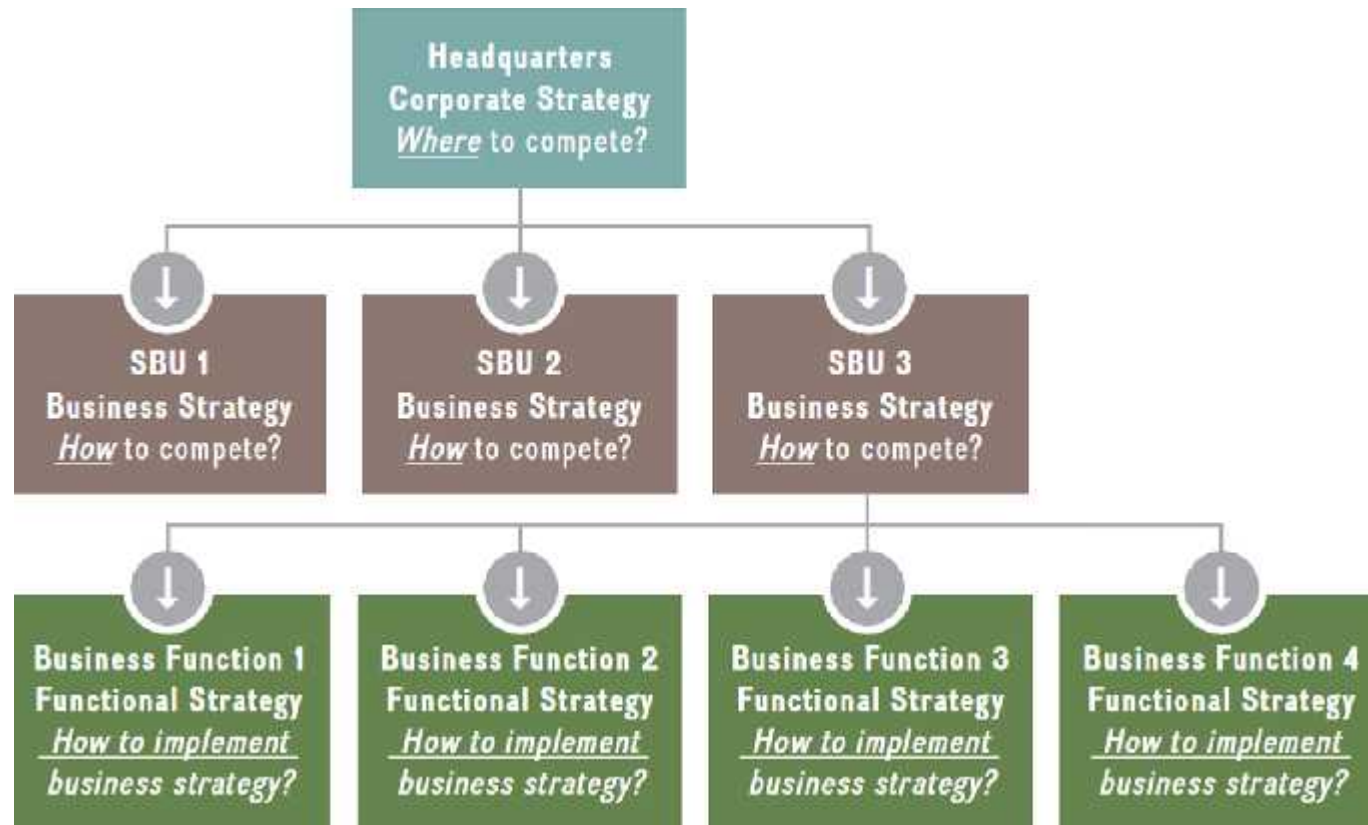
Headquarters
Corporate Strategy
Where to compete?

SBU 1
Business Strategy
How to compete?

SBU 2
Business Strategy
How to compete?

SBU 3
Business Strategy
How to compete?

Business Function 1
Functional Strategy
How to implement business strategy?

Business Function 2
Functional Strategy
How to implement business strategy?

Business Function 3
Functional Strategy
How to implement business strategy?

Business Function 4
Functional Strategy
How to implement business strategy?